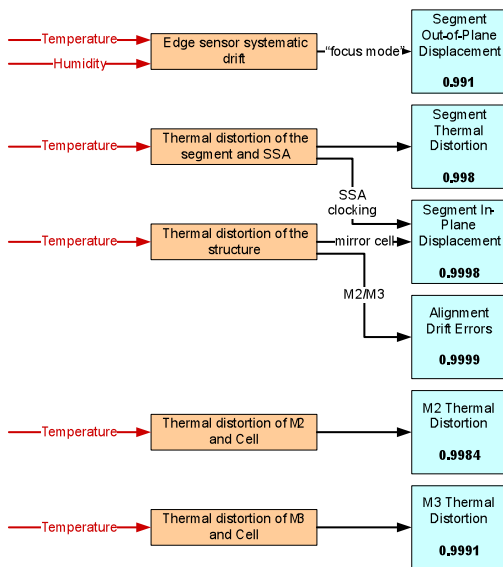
Temperature
Humidity
Edge sensor systematic drift
"focus mode"
Segment Out-of-Plane Displacement
0.991

Temperature
Thermal distortion of the segment and SSA
Segment Thermal Distortion
0.998

SSA clocking

Temperature
Thermal distortion of the structure
mirror cell
Segment In-Plane Displacement
0.9998

M2/M3
Alignment Drift Errors
0.9999

Temperature
Thermal distortion of M2 and Cell
M2 Thermal Distortion
0.9984

Temperature
Thermal distortion of M3 and Cell
M3 Thermal Distortion
0.9991